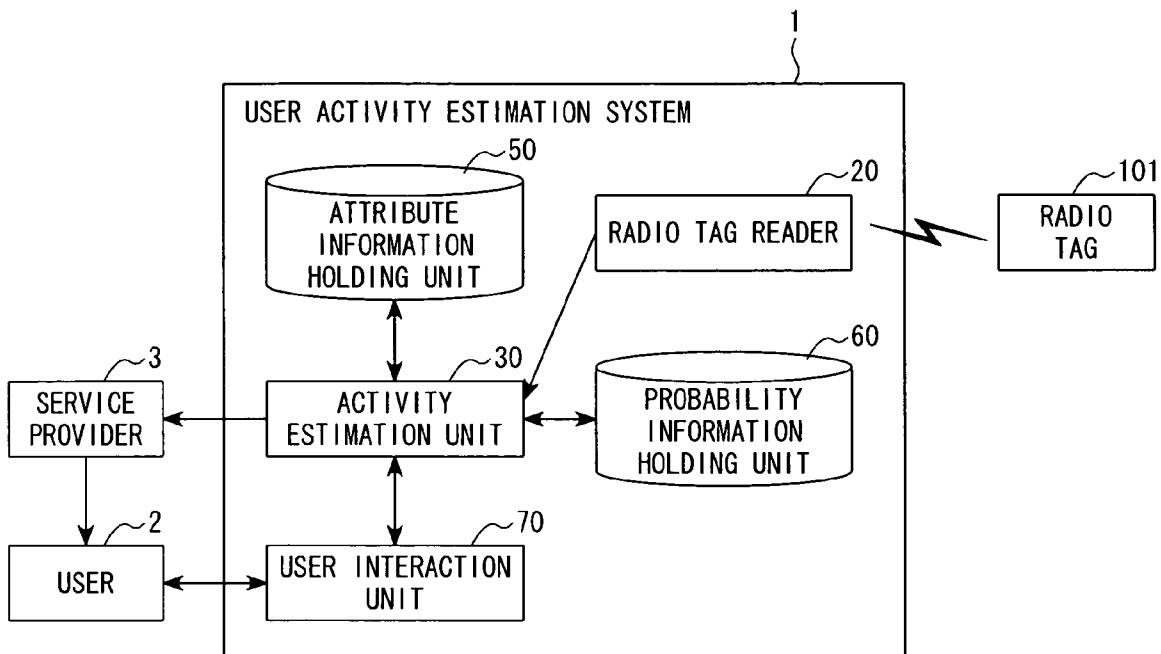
1

USER ACTIVITY ESTIMATION SYSTEM

50

ATTRIBUTE INFORMATION HOLDING UNIT

20

RADIO TAG READER

101

RADIO TAG

60

3

30

SERVICE PROVIDER

ACTIVITY ESTIMATION UNIT

PROBABILITY INFORMATION HOLDING UNIT

2

70

USER

USER INTERACTION UNIT